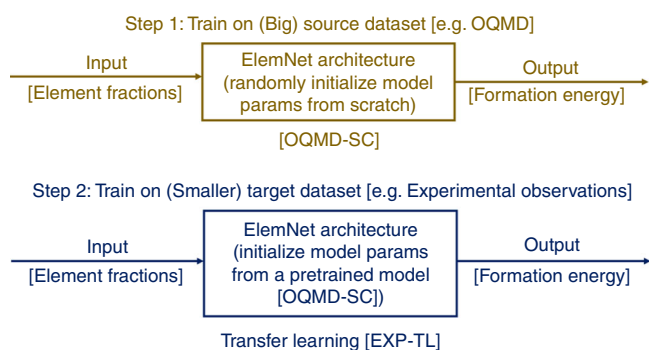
Step 1: Train on (Big) source dataset [e.g. OQMD]

Input
[Element fractions]

ElemNet architecture (randomly initialize model params from scratch)

Output
[Formation energy]

[OQMD-SC]

Step 2: Train on (Smaller) target dataset [e.g. Experimental observations]

Input
[Element fractions]

ElemNet architecture (initialize model params from a pretrained model [OQMD-SC])

Output
[Formation energy]

Transfer learning [EXP-TL]